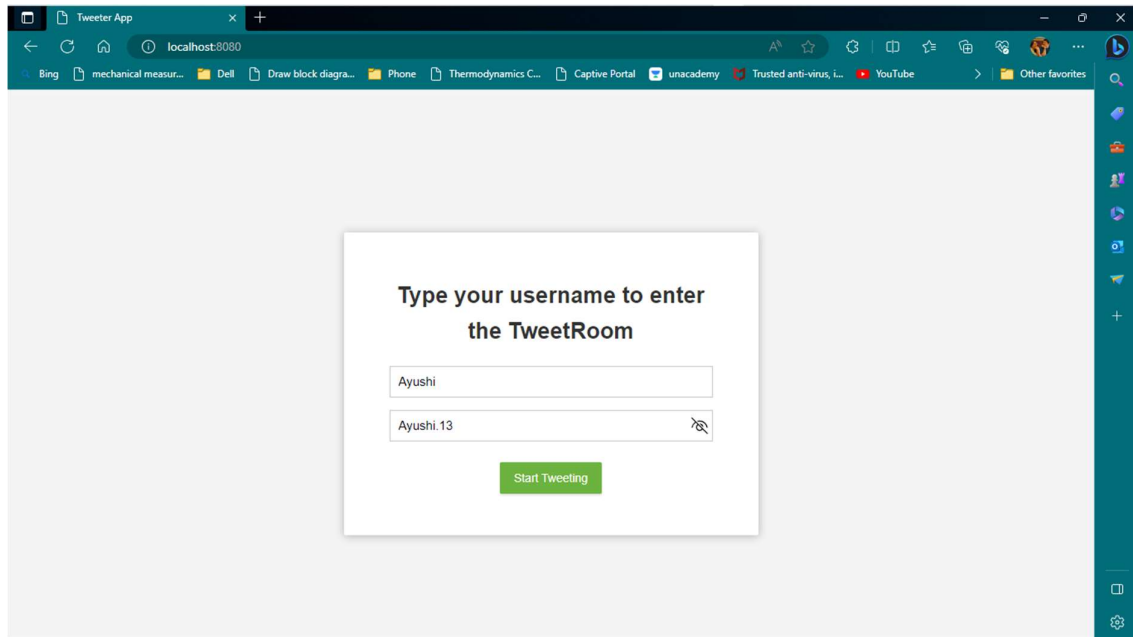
Tweeter App

localhost:8080

Bing mechanical measur... Dell Draw block diagra... Phone Thermodynamics C... Captive Portal unacademy Trusted anti-virus, i... YouTube Other favorites

Type your username to enter the TweetRoom

Ayushi

Ayushi.13

Start Tweeting